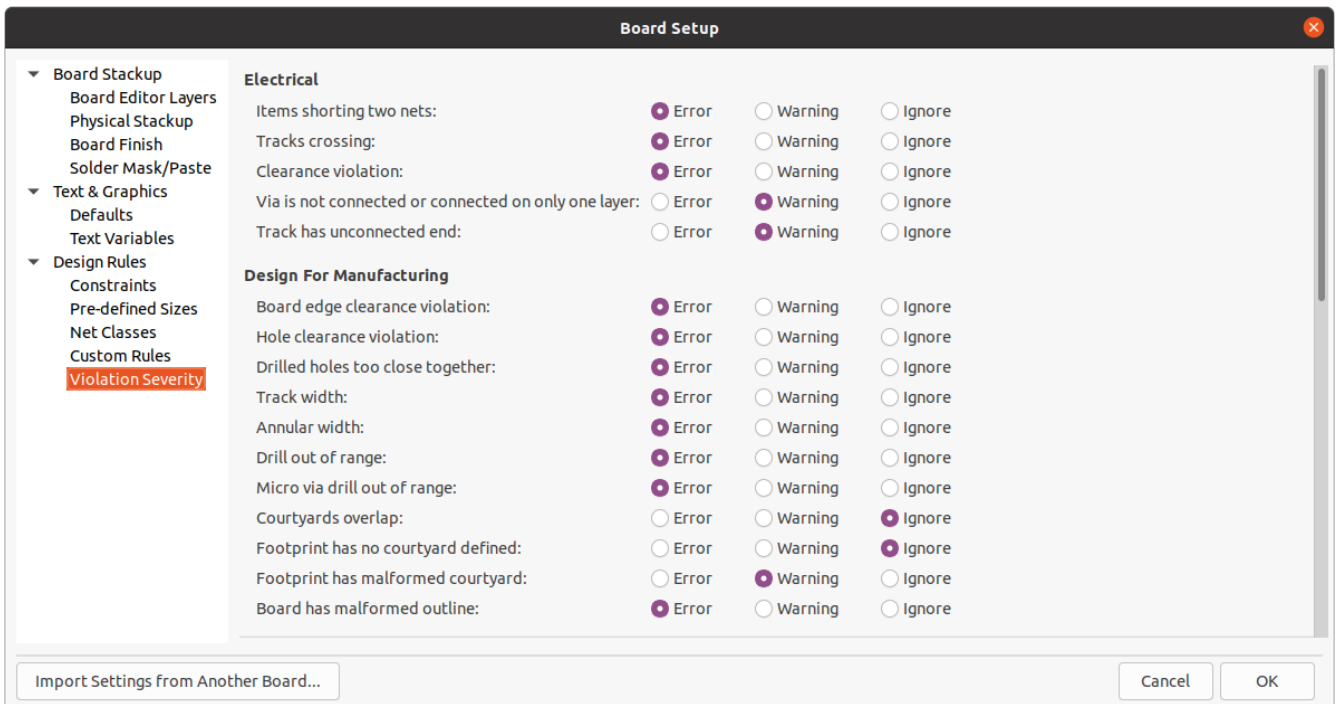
Board Setup

Board Stackup
Board Editor Layers
Physical Stackup
Board Finish
Solder Mask/Paste
Text & Graphics
Defaults
Text Variables
Design Rules
Constraints
Pre-defined Sizes
Net Classes
Custom Rules
Violation Severity

Electrical

| | | | |
|---|---|---|---|
| Items shorting two nets: | Error | Warning | Ignore |
| Tracks crossing: | Error | Warning | Ignore |
| Clearance violation: | Error | Warning | Ignore |
| Via is not connected or connected on only one layer: | Error | Warning | Ignore |
| Track has unconnected end: | Error | Warning | Ignore |

Design For Manufacturing

| | | | |
|---|---|---|---|
| Board edge clearance violation: | Error | Warning | Ignore |
| Hole clearance violation: | Error | Warning | Ignore |
| Drilled holes too close together: | Error | Warning | Ignore |
| Track width: | Error | Warning | Ignore |
| Annular width: | Error | Warning | Ignore |
| Drill out of range: | Error | Warning | Ignore |
| Micro via drill out of range: | Error | Warning | Ignore |
| Courtyards overlap: | Error | Warning | Ignore |
| Footprint has no courtyard defined: | Error | Warning | Ignore |
| Footprint has malformed courtyard: | Error | Warning | Ignore |
| Board has malformed outline: | Error | Warning | Ignore |

Import Settings from Another Board...

Cancel

OK